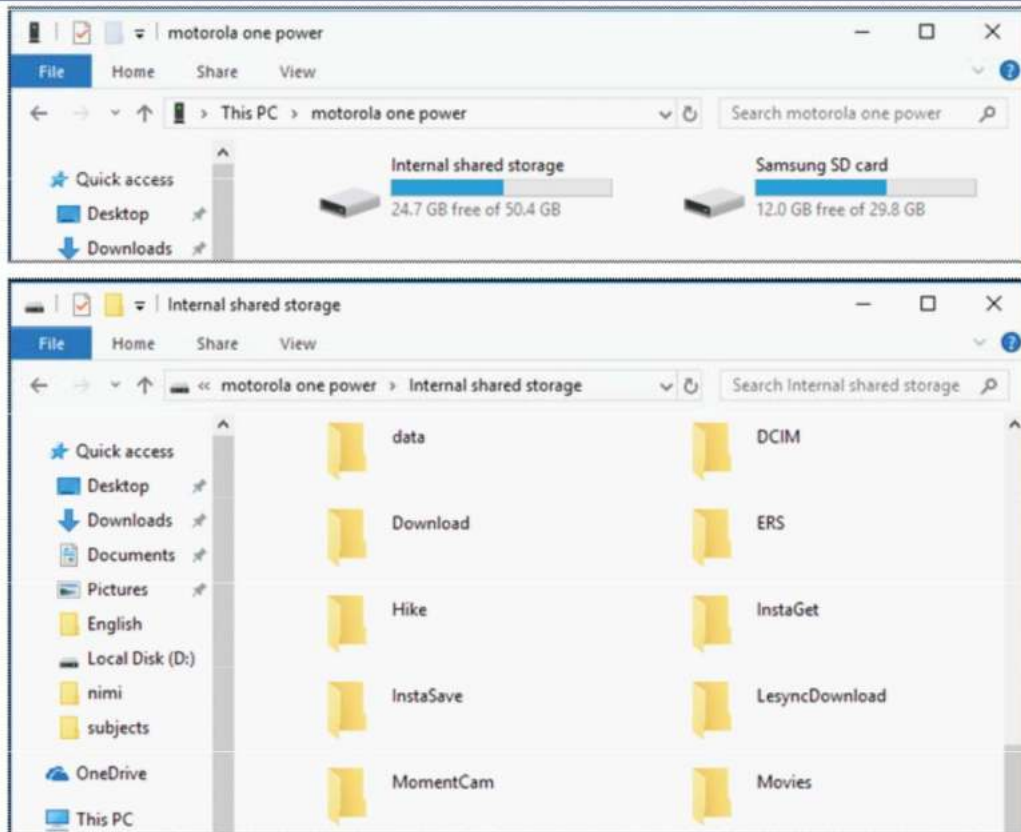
motorola one power

File Home Share View

This PC > motorola one power

Search motorola one power

Quick access
Desktop
Downloads

Internal shared storage
24.7 GB free of 50.4 GB

Samsung SD card
12.0 GB free of 29.8 GB

Internal shared storage

File Home Share View

« motorola one power > Internal shared storage

Search Internal shared storage

Quick access
Desktop
Downloads
Documents
Pictures
English
Local Disk (D:)
nimi
subjects
OneDrive
This PC

data
DCIM
Download
ERS
Hike
InstaGet
InstaSave
LesyncDownload
MomentCam
Movies